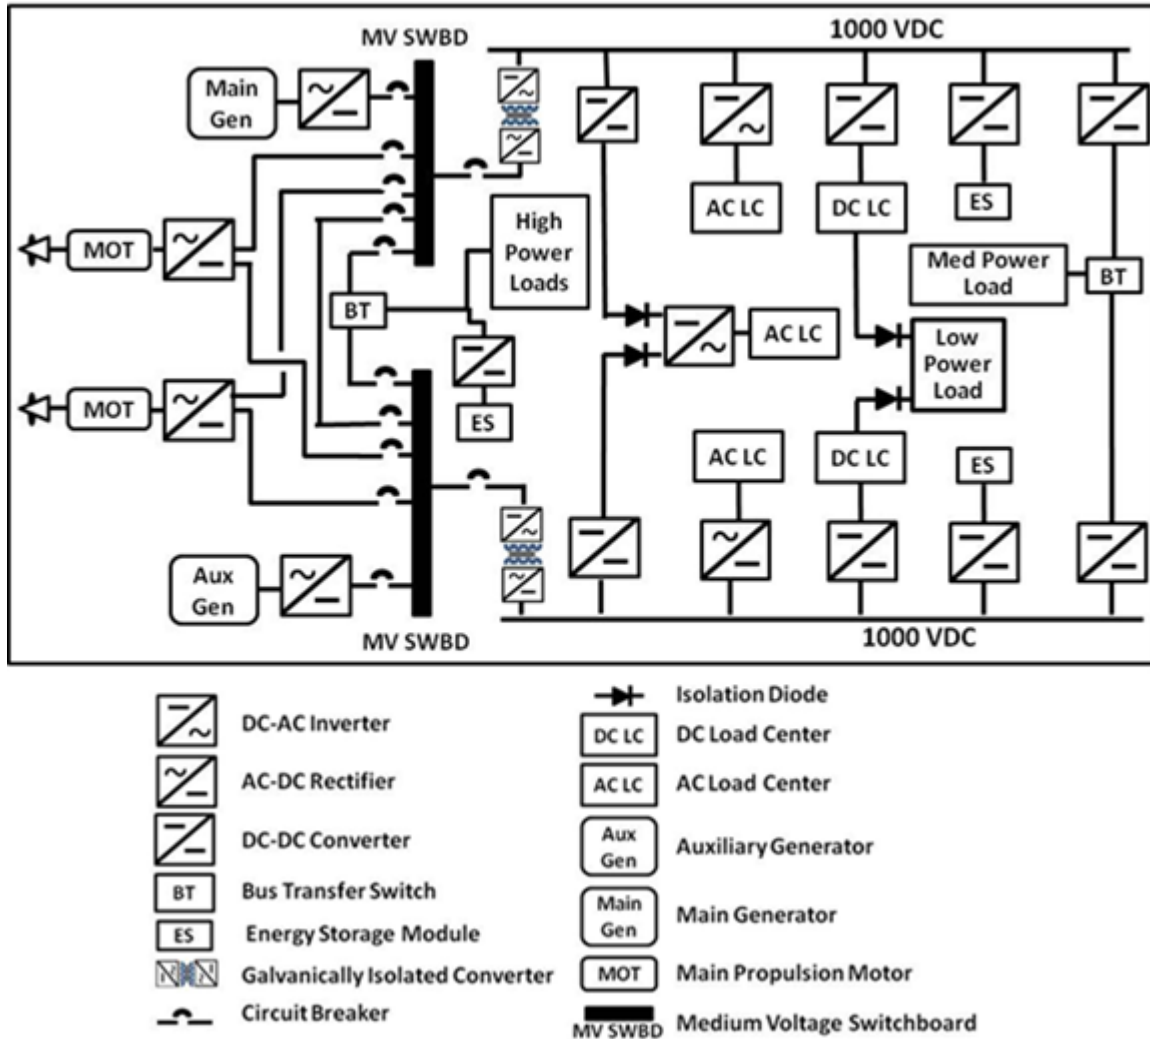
MV SWBD

1000 VDC

Main Gen

High Power Loads

AC LC

DC LC

ES

Med Power Load

BT

MOT

BT

AC LC

Low Power Load

MOT

ES

AC LC

DC LC

ES

Aux Gen

MV SWBD

1000 VDC

DC-AC Inverter

AC-DC Rectifier

DC-DC Converter

BT Bus Transfer Switch

ES Energy Storage Module

Galvanically Isolated Converter

Circuit Breaker

Isolation Diode

DC LC DC Load Center

AC LC AC Load Center

Aux Gen Auxiliary Generator

Main Gen Main Generator

MOT Main Propulsion Motor

MV SWBD Medium Voltage Switchboard